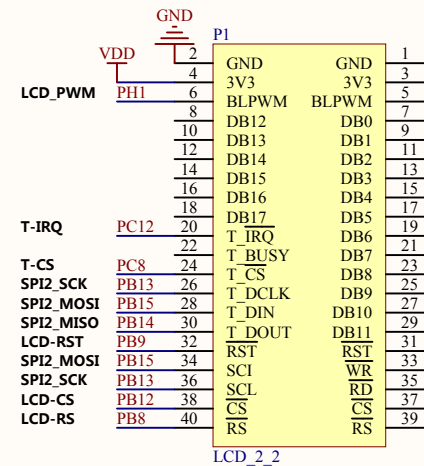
GND

VDD

P1

LCD_PWM PH1

T-IRQ PC12

T-CS PC8
SPI2_SCK PB13
SPI2_MOSI PB15
SPI2_MISO PB14
LCD-RST PB9
SPI2_MOSI PB15
SPI2_SCK PB13
LCD-CS PB12
LCD-RS PB8

| | | | |
|---|---|---|---|
| 2 | GND | GND | 1 |
| 4 | 3V3 | 3V3 | 3 |
| 6 | BLPWM | BLPWM | 5 |
| 8 | DB12 | DB0 | 7 |
| 10 | DB13 | DB1 | 9 |
| 12 | DB14 | DB2 | 11 |
| 14 | DB15 | DB3 | 13 |
| 16 | DB16 | DB4 | 15 |
| 18 | DB17 | DB5 | 17 |
| 20 | T_$\overline{IRQ}$ | DB6 | 19 |
| 22 | T_BUSY | DB7 | 21 |
| 24 | T_$\overline{CS}$ | DB8 | 23 |
| 26 | T_DCLK | DB9 | 25 |
| 28 | T_DIN | DB10 | 27 |
| 30 | T_DOUT | DB11 | 29 |
| 32 | $\overline{RST}$ | $\overline{RST}$ | 31 |
| 34 | SCI | $\overline{WR}$ | 33 |
| 36 | SCL | $\overline{RD}$ | 35 |
| 38 | $\overline{CS}$ | $\overline{CS}$ | 37 |
| 40 | RS | RS | 39 |

LCD_2_2